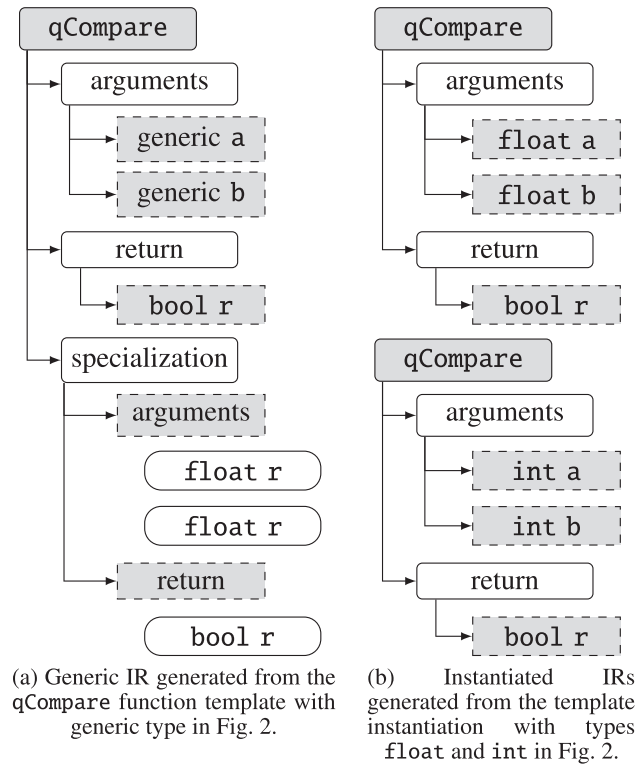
qCompare

arguments

generic a

generic b

return

bool r

specialization

arguments

float r

float r

return

bool r

(a) Generic IR generated from the qCompare function template with generic type in Fig. 2.

qCompare

arguments

float a

float b

return

bool r

qCompare

arguments

int a

int b

return

bool r

(b) Instantiated IRs generated from the template instantiation with types float and int in Fig. 2.